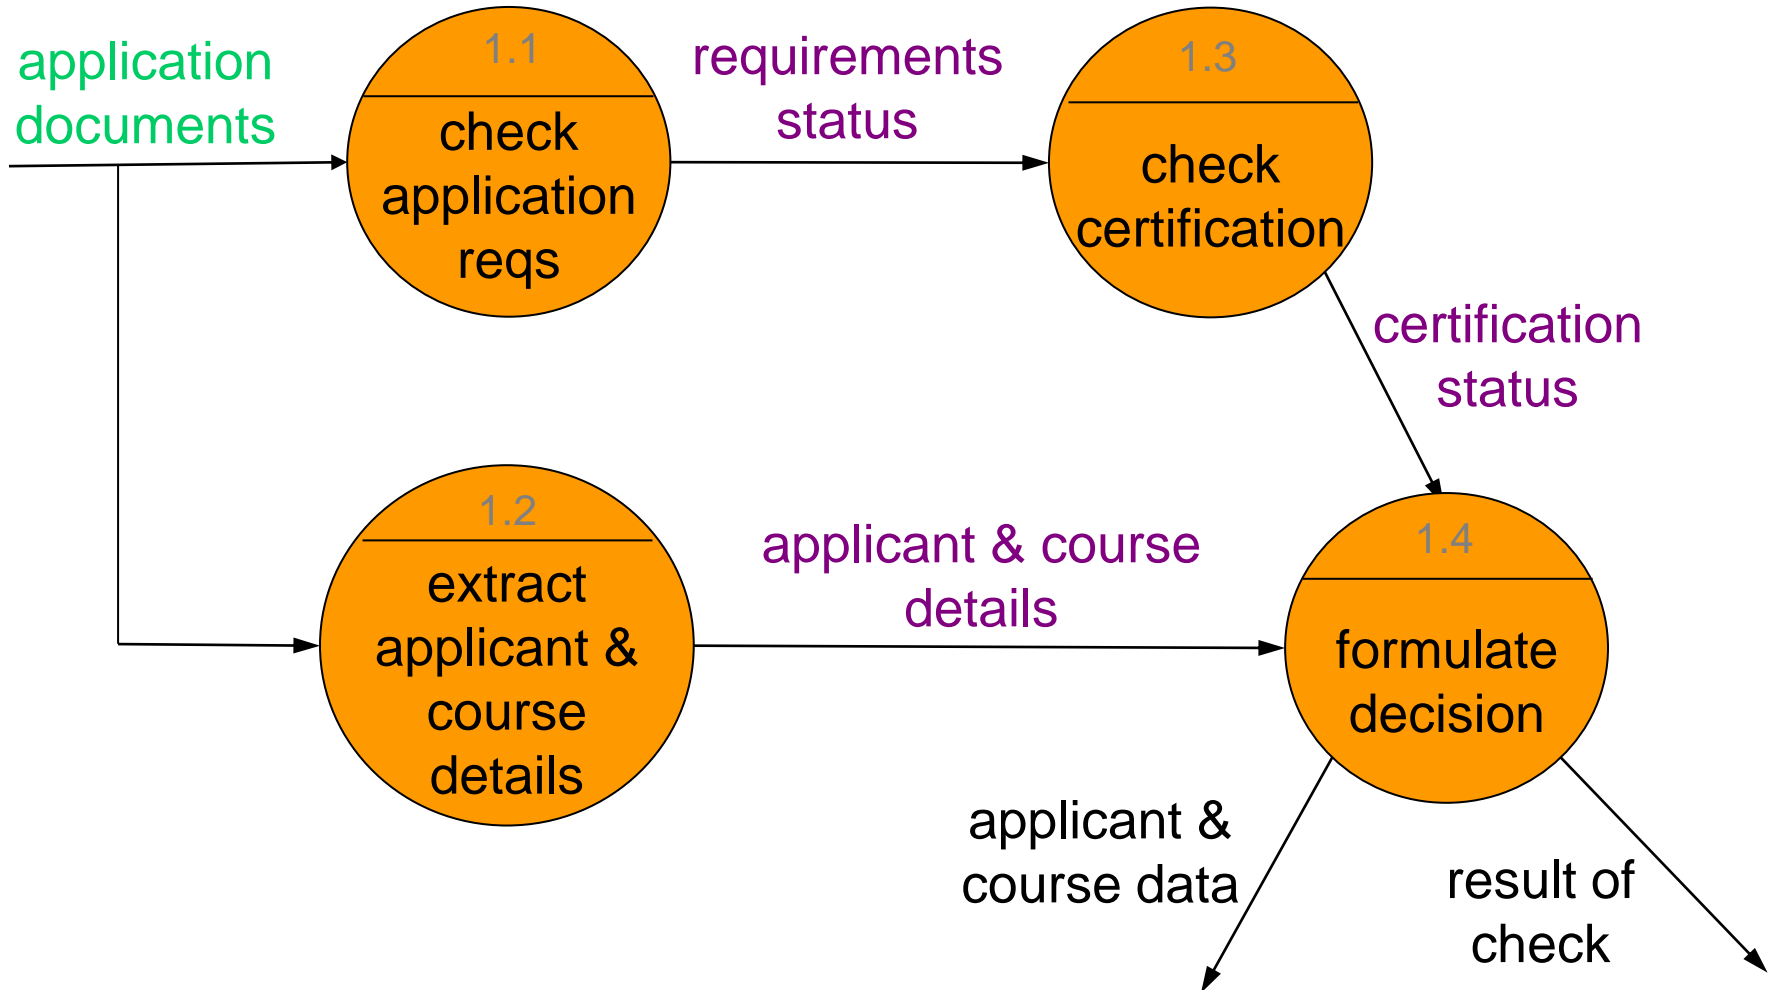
application documents

1.1

check application reqs

requirements status

1.3

check certification

certification status

1.2

extract applicant & course details

applicant & course details

1.4

formulate decision

applicant & course data

result of check